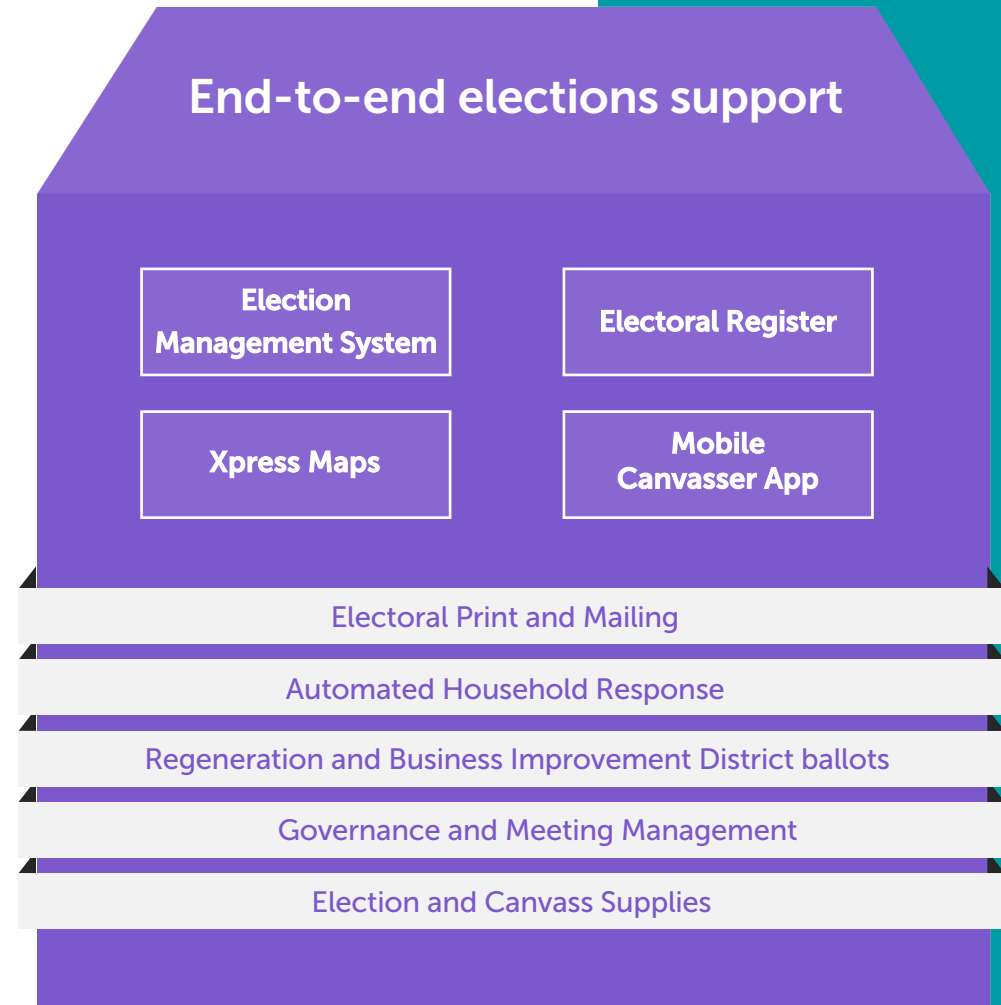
End-to-end elections support

Election Management System

Electoral Register

Xpress Maps

Mobile Canvasser App

Electoral Print and Mailing

Automated Household Response

Regeneration and Business Improvement District ballots

Governance and Meeting Management

Election and Canvass Supplies